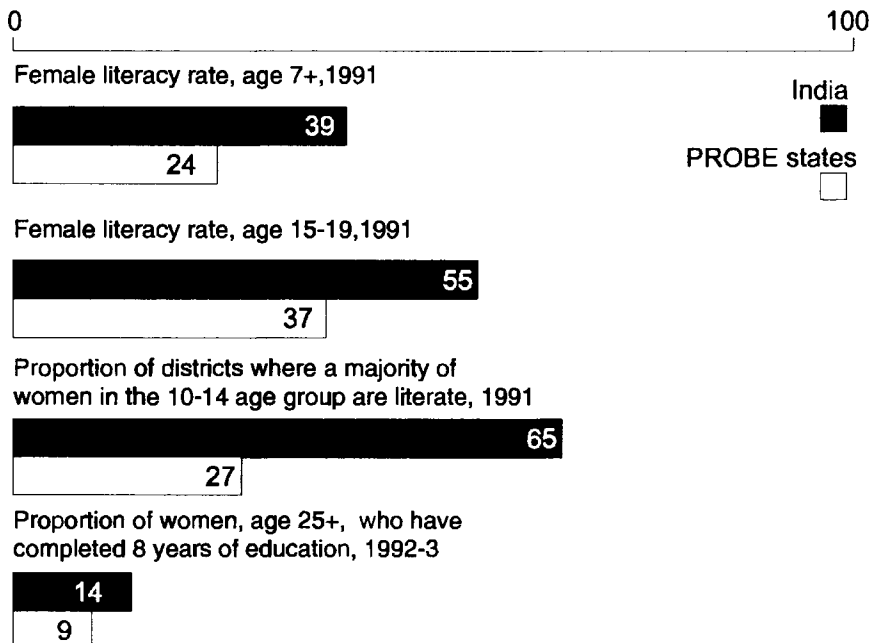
0

100

Female literacy rate, age 7+,1991

India

PROBE states

39

24

Female literacy rate, age 15-19,1991

55

37

Proportion of districts where a majority of women in the 10-14 age group are literate, 1991

65

27

Proportion of women, age 25+, who have completed 8 years of education, 1992-3

14

9